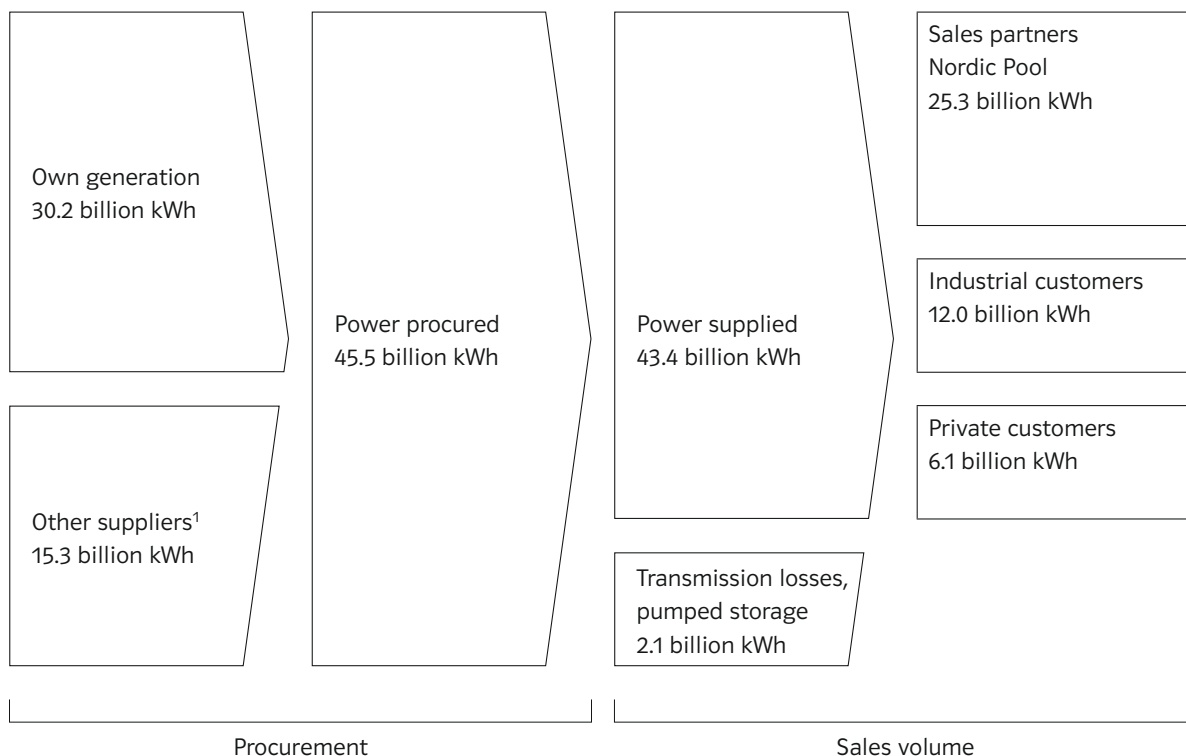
Own generation
30.2 billion kWh

Other suppliers$^1$
15.3 billion kWh

Power procured
45.5 billion kWh

Power supplied
43.4 billion kWh

Transmission losses, pumped storage
2.1 billion kWh

Sales partners
Nordic Pool
25.3 billion kWh

Industrial customers
12.0 billion kWh

Private customers
6.1 billion kWh

Procurement

Sales volume